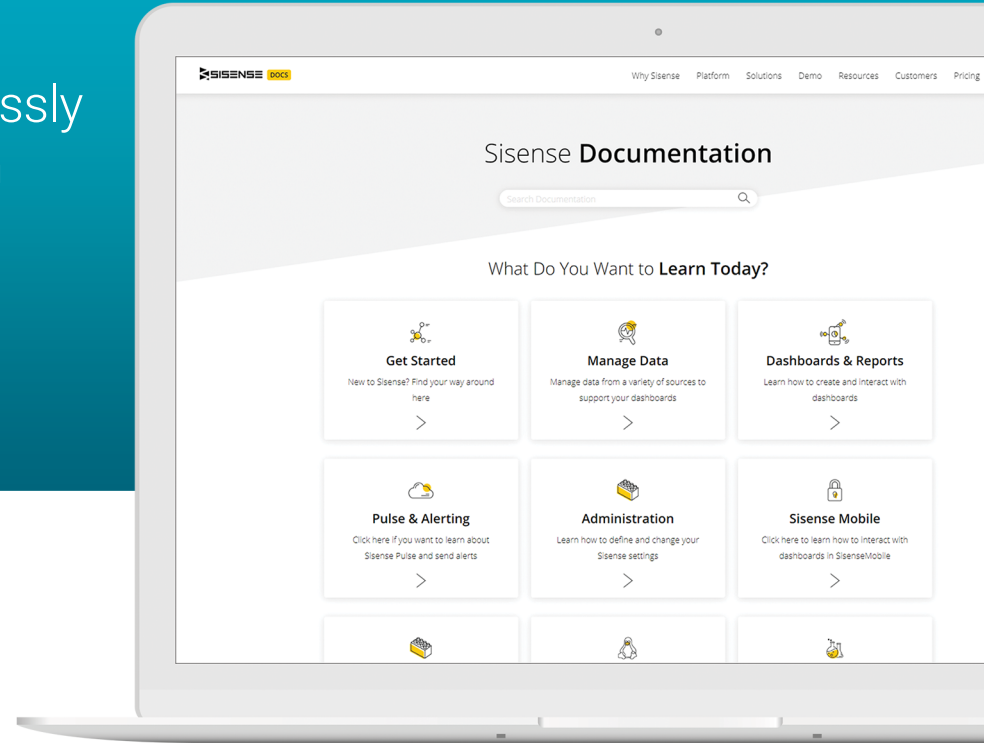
ssly

SISENSE DOCS

Why Sisense Platform Solutions Demo Resources Customers Pricing

Sisense **Documentation**

Search Documentation

What Do You Want to **Learn Today?**

**Get Started**
New to Sisense? Find your way around here

**Manage Data**
Manage data from a variety of sources to support your dashboards

**Dashboards & Reports**
Learn how to create and interact with dashboards

**Pulse & Alerting**
Click here if you want to learn about Sisense Pulse and send alerts

**Administration**
Learn how to define and change your Sisense settings

**Sisense Mobile**
Click here to learn how to interact with dashboards in SisenseMobile